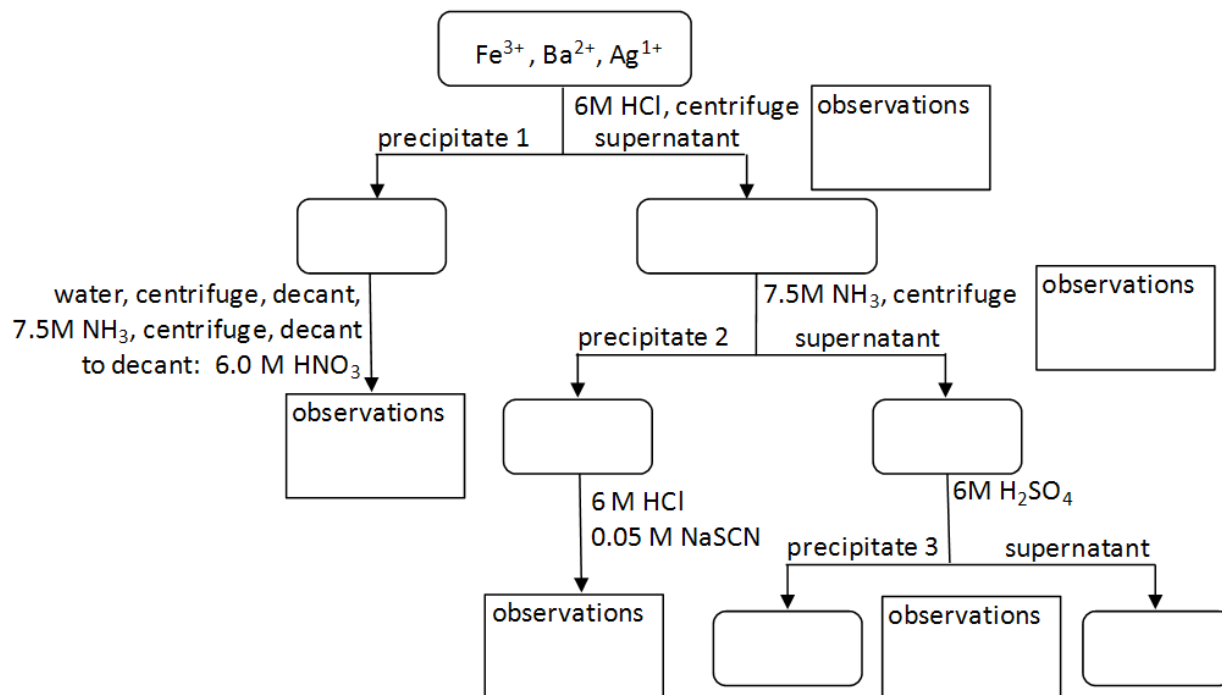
$Fe^{3+}$, $Ba^{2+}$, $Ag^{1+}$

6M HCl, centrifuge

observations

precipitate 1

supernatant

7.5M $NH_3$, centrifuge

observations

water, centrifuge, decant, 7.5M $NH_3$, centrifuge, decant to decant: 6.0 M $HNO_3$

precipitate 2

supernatant

observations

6 M HCl
0.05 M NaSCN

6M $H_2SO_4$

precipitate 3

supernatant

observations

observations